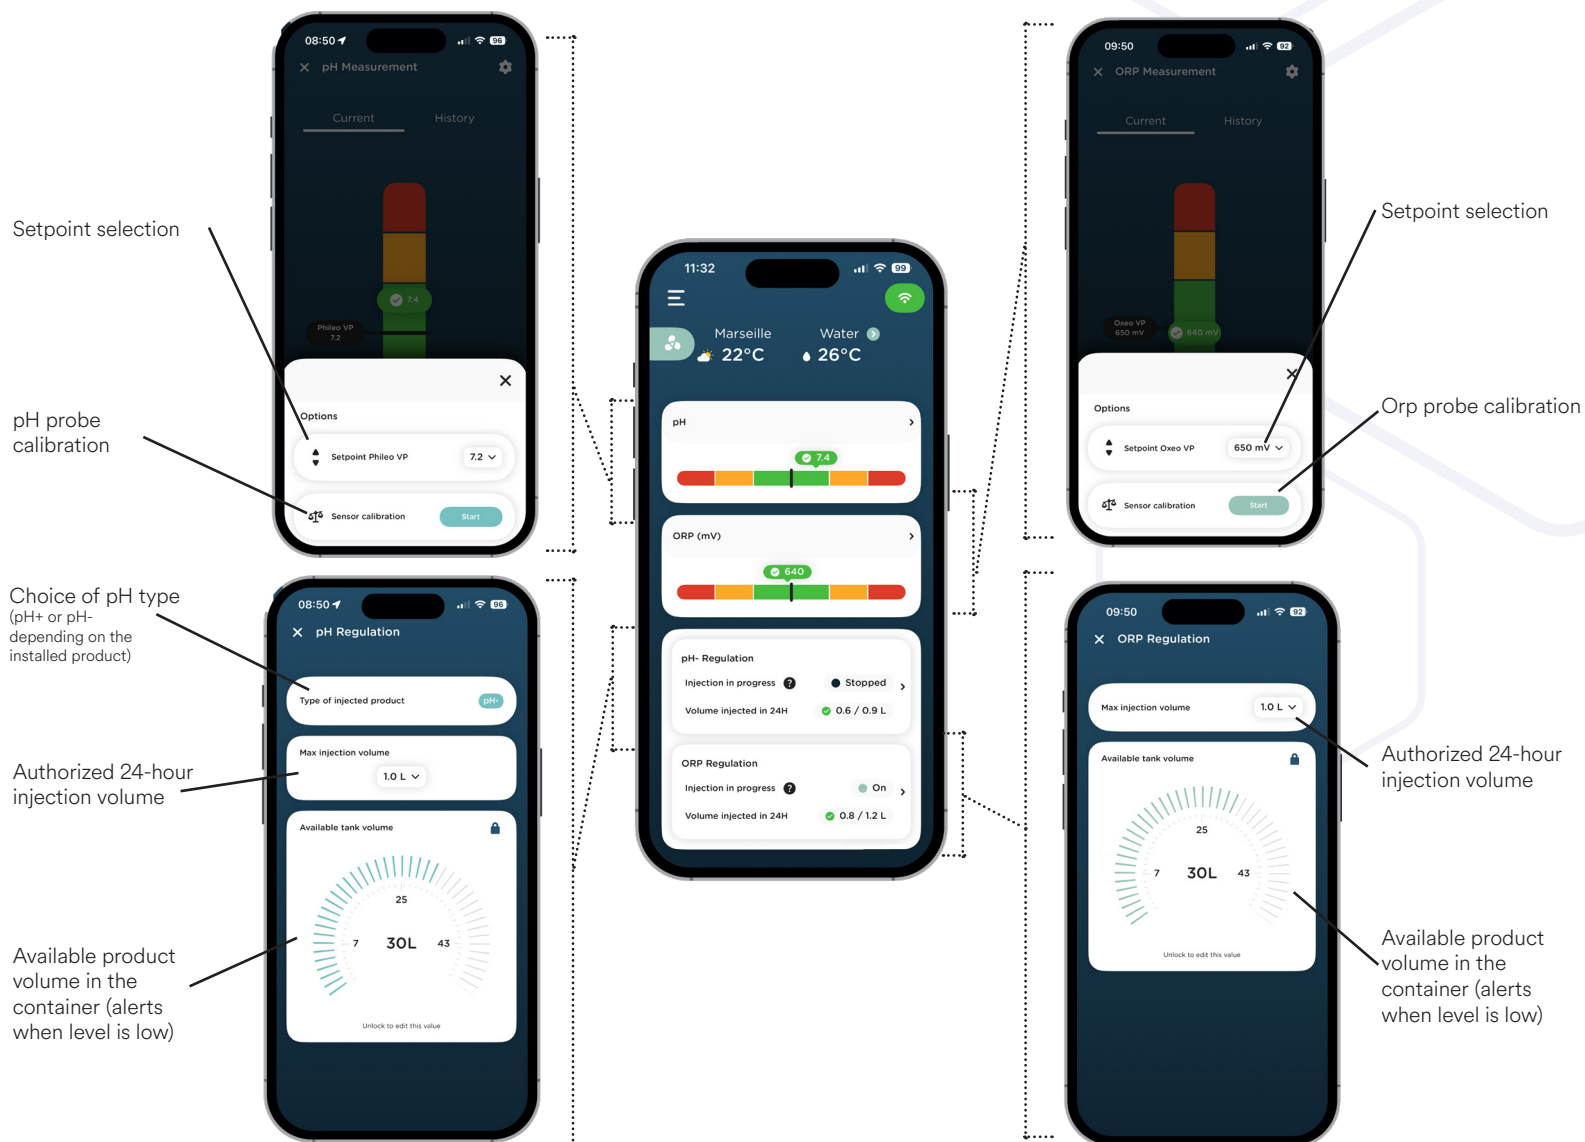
08:50
96
pH Measurement
Current
History
7.4
Phileo VP
7.2
Options
Setpoint Phileo VP
7.2
Sensor calibration
Start

Setpoint selection

pH probe calibration

08:50
96
pH Regulation
Type of injected product
pH-
Max injection volume
1.0 L
Available tank volume
25
7
30L
43
Unlock to edit this value

Choice of pH type
(pH+ or pH- depending on the installed product)

Authorized 24-hour injection volume

Available product volume in the container (alerts when level is low)

11:32
99
Marseille
22°C
Water
26°C
pH
7.4
ORP (mV)
640
pH- Regulation
Injection in progress
Stopped
Volume injected in 24H
0.6 / 0.9 L
ORP Regulation
Injection in progress
On
Volume injected in 24H
0.8 / 1.2 L

09:50
92
ORP Measurement
Current
History
Oxeo VP
650 mV
640 mV
Options
Setpoint Oxeo VP
650 mV
Sensor calibration
Start

Setpoint selection

Orp probe calibration

09:50
92
ORP Regulation
Max injection volume
1.0 L
Available tank volume
25
7
30L
43
Unlock to edit this value

Authorized 24-hour injection volume

Available product volume in the container (alerts when level is low)